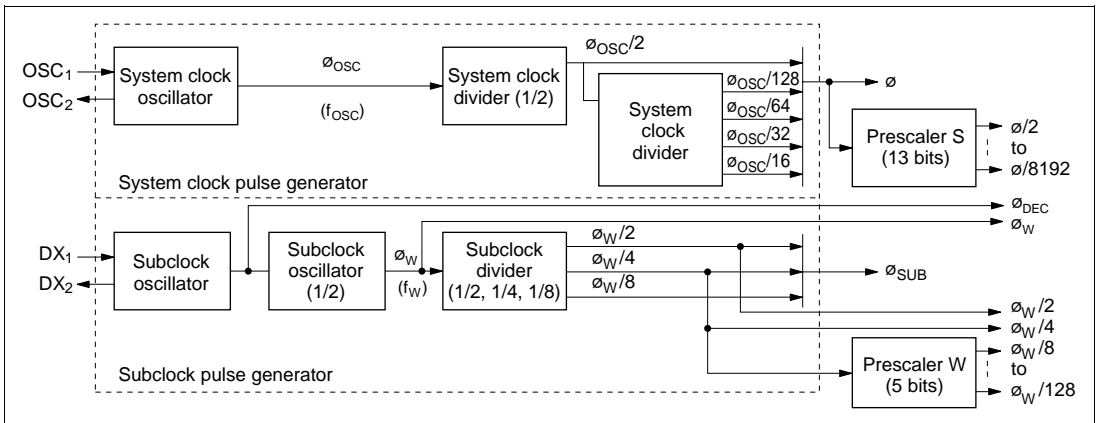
$OSC_1$
$OSC_2$
System clock oscillator
$ø_{OSC}$
$(f_{OSC})$
System clock divider (1/2)
$ø_{OSC}/2$
System clock divider
$ø_{OSC}/128$
$ø_{OSC}/64$
$ø_{OSC}/32$
$ø_{OSC}/16$
ø
Prescaler S (13 bits)
ø/2
to
ø/8192
System clock pulse generator

$ø_{DEC}$
$ø_W$
$DX_1$
$DX_2$
Subclock oscillator
Subclock oscillator (1/2)
$ø_W$
$(f_W)$
Subclock divider (1/2, 1/4, 1/8)
$ø_W/2$
$ø_W/4$
$ø_W/8$
$ø_{SUB}$
$ø_W/2$
$ø_W/4$
Prescaler W (5 bits)
$ø_W/8$
to
$ø_W/128$
Subclock pulse generator